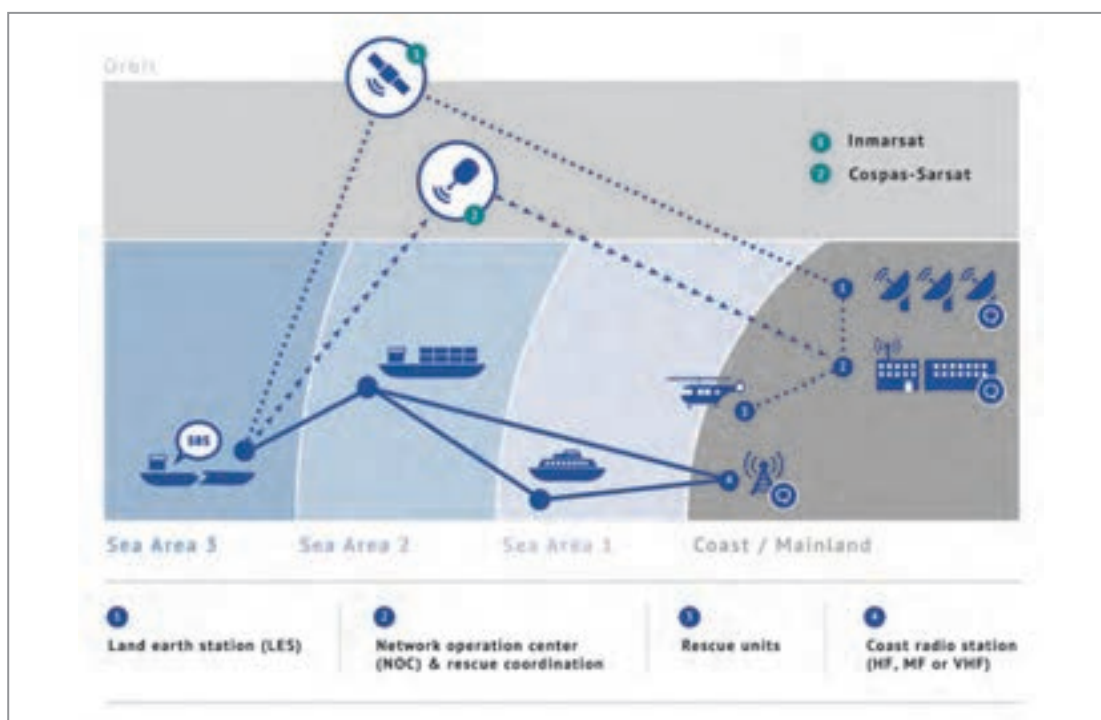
Orbit

1 Inmarsat
2 Cospas-Sarsat

1

2

1

2

3

4

SOS

Sea Area 3
Sea Area 2
Sea Area 1
Coast / Mainland

1
Land earth station (LES)

2
Network operation center (NOC) & rescue coordination

3
Rescue units

4
Coast radio station (HF, MF or VHF)